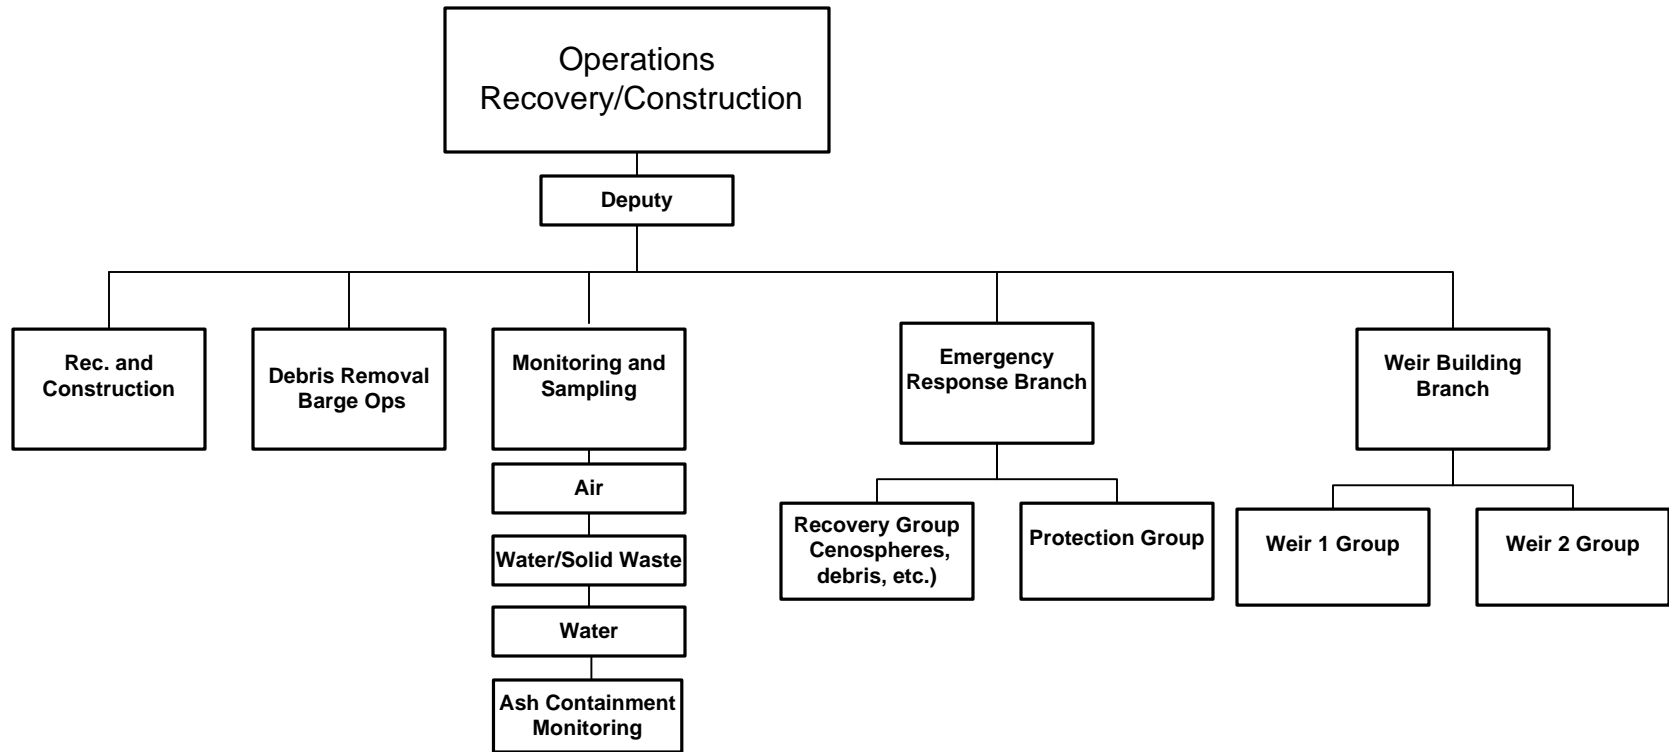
Operations Recovery/Construction

Deputy

Rec. and Construction

Debris Removal Barge Ops

Monitoring and Sampling

Air

Water/Solid Waste

Water

Ash Containment Monitoring

Emergency Response Branch

Recovery Group Cenospheres, debris, etc.)

Protection Group

Weir Building Branch

Weir 1 Group

Weir 2 Group